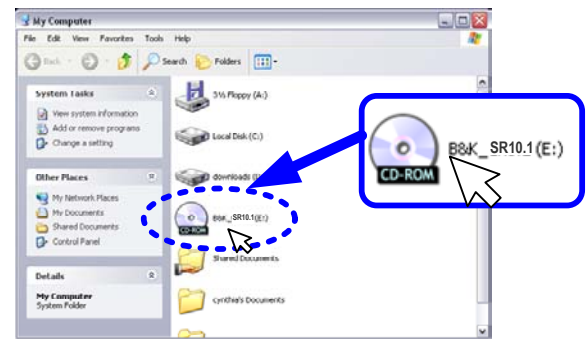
My Computer

File Edit View Favorites Tools Help

Back Search Folders

System Tasks

View system information

Add or remove programs

Change a setting

Other Places

My Network Places

My Documents

Shared Documents

Control Panel

Details

My Computer
System Folder

3½ Floppy (A:)

Local Disk (C:)

downloads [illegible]

B&K_SR10.1 (E:)

CD-ROM

Shared Documents

cynthia's Documents

CD-ROM

B&K_SR10.1 (E:)